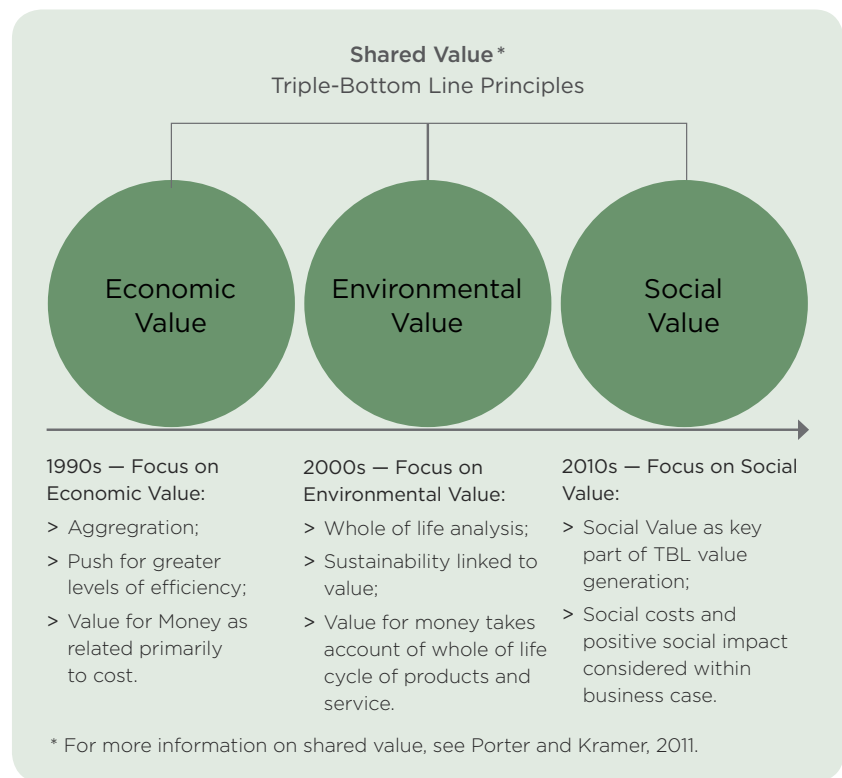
**Shared Value***
Triple-Bottom Line Principles

Economic Value

Environmental Value

Social Value

1990s — Focus on Economic Value:
> Aggregration;
> Push for greater levels of efficiency;
> Value for Money as related primarily to cost.

2000s — Focus on Environmental Value:
> Whole of life analysis;
> Sustainability linked to value;
> Value for money takes account of whole of life cycle of products and service.

2010s — Focus on Social Value:
> Social Value as key part of TBL value generation;
> Social costs and positive social impact considered within business case.

* For more information on shared value, see Porter and Kramer, 2011.